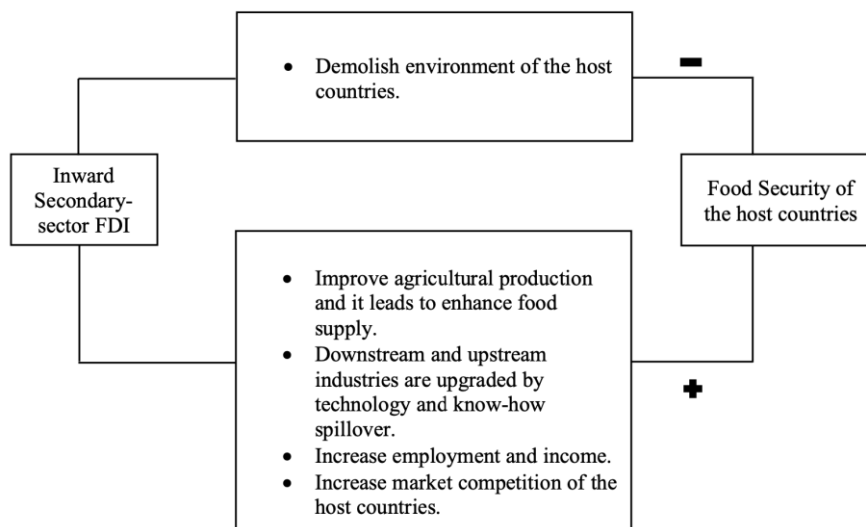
- Demolish environment of the host countries.

−

Inward Secondary-sector FDI

Food Security of the host countries

- Improve agricultural production and it leads to enhance food supply.
- Downstream and upstream industries are upgraded by technology and know-how spillover.
- Increase employment and income.
- Increase market competition of the host countries.

+